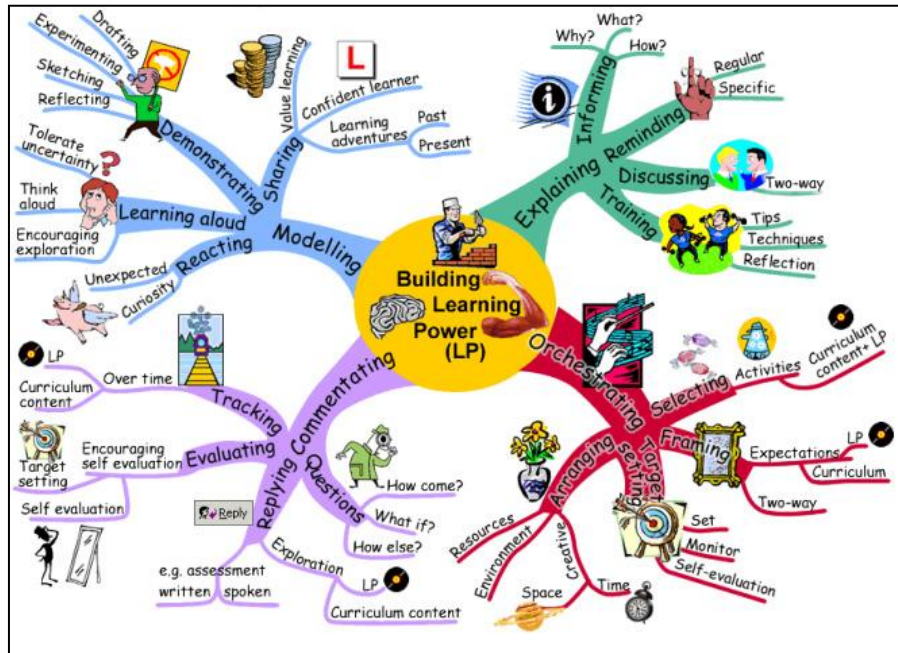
Building Learning Power (LP)

Modelling
Demonstrating
Drafting
Experimenting
Sketching
Reflecting
Sharing
Value learning
Confident learner
Learning adventures
Past
Present
L
Learning aloud
Tolerate uncertainty
Think aloud
Encouraging exploration
Reacting
Unexpected
Curiosity

Explaining
Informing
Why?
What?
How?
Reminding
Regular
Specific
Discussing
Two-way
Training
Tips
Techniques
Reflection

Orchestrating
Selecting
Activities
Curriculum content+ LP
Framing
Expectations
LP
Curriculum
Two-way
Target setting
Set
Monitor
Self-evaluation
Arranging
Resources
Environment
Creative
Space
Time

Commentating
Tracking
LP
Curriculum content
Over time
Evaluating
Encouraging self evaluation
Target setting
Self evaluation
Questions
How come?
What if?
How else?
Replying
Reply
e.g. assessment
written
spoken
Exploration
LP
Curriculum content